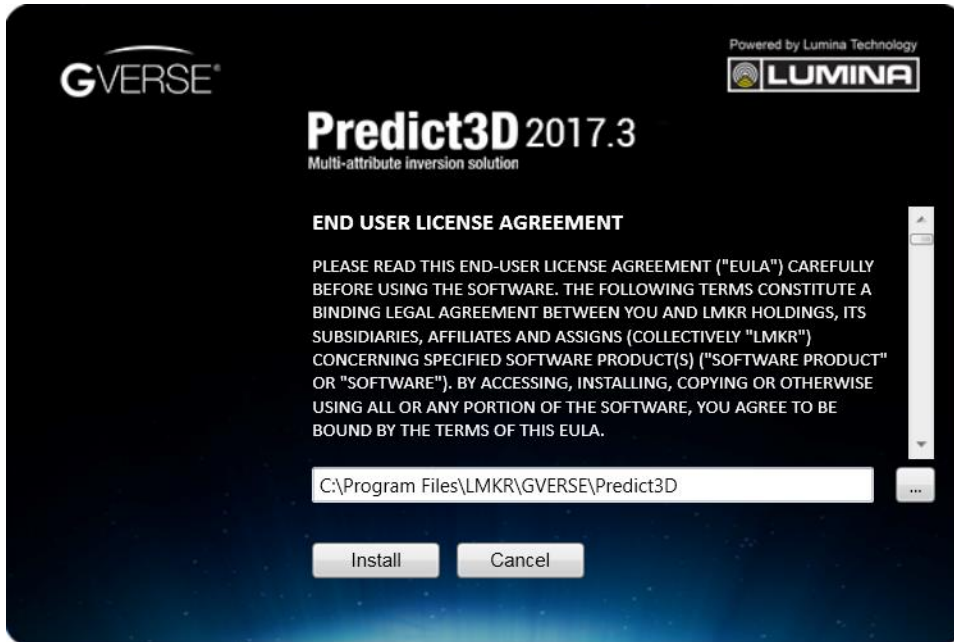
GVERSE®

Powered by Lumina Technology

LUMINA

Predict3D 2017.3

Multi-attribute inversion solution

END USER LICENSE AGREEMENT

PLEASE READ THIS END-USER LICENSE AGREEMENT ("EULA") CAREFULLY BEFORE USING THE SOFTWARE. THE FOLLOWING TERMS CONSTITUTE A BINDING LEGAL AGREEMENT BETWEEN YOU AND LMKR HOLDINGS, ITS SUBSIDIARIES, AFFILIATES AND ASSIGNS (COLLECTIVELY "LMKR") CONCERNING SPECIFIED SOFTWARE PRODUCT(S) ("SOFTWARE PRODUCT" OR "SOFTWARE"). BY ACCESSING, INSTALLING, COPYING OR OTHERWISE USING ALL OR ANY PORTION OF THE SOFTWARE, YOU AGREE TO BE BOUND BY THE TERMS OF THIS EULA.

C:\Program Files\LMKR\GVERSE\Predict3D

...

Install

Cancel